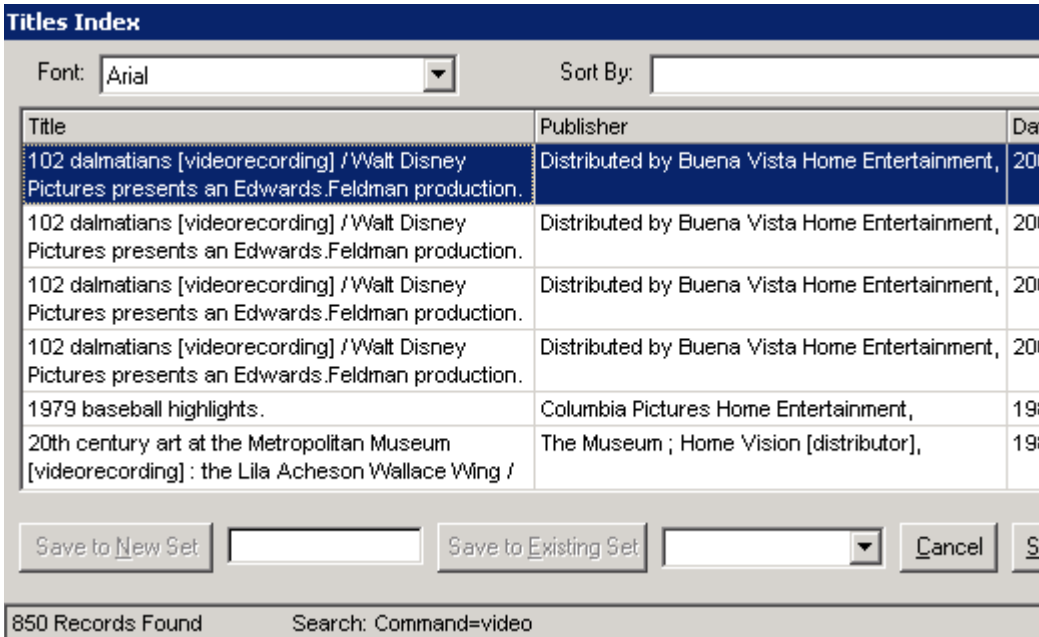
Titles Index

Font: Arial

Sort By:

| Title | Publisher | Da |
|---|---|---|
| 102 dalmatians [videorecording] / Walt Disney Pictures presents an Edwards.Feldman production. | Distributed by Buena Vista Home Entertainment, | 20 |
| 102 dalmatians [videorecording] / Walt Disney Pictures presents an Edwards.Feldman production. | Distributed by Buena Vista Home Entertainment, | 20 |
| 102 dalmatians [videorecording] / Walt Disney Pictures presents an Edwards.Feldman production. | Distributed by Buena Vista Home Entertainment, | 20 |
| 102 dalmatians [videorecording] / Walt Disney Pictures presents an Edwards.Feldman production. | Distributed by Buena Vista Home Entertainment, | 20 |
| 1979 baseball highlights. | Columbia Pictures Home Entertainment, | 19 |
| 20th century art at the Metropolitan Museum [videorecording] : the Lila Acheson Wallace Wing / | The Museum ; Home Vision [distributor], | 19 |

Save to New Set

Save to Existing Set

Cancel

S

850 Records Found

Search: Command=video